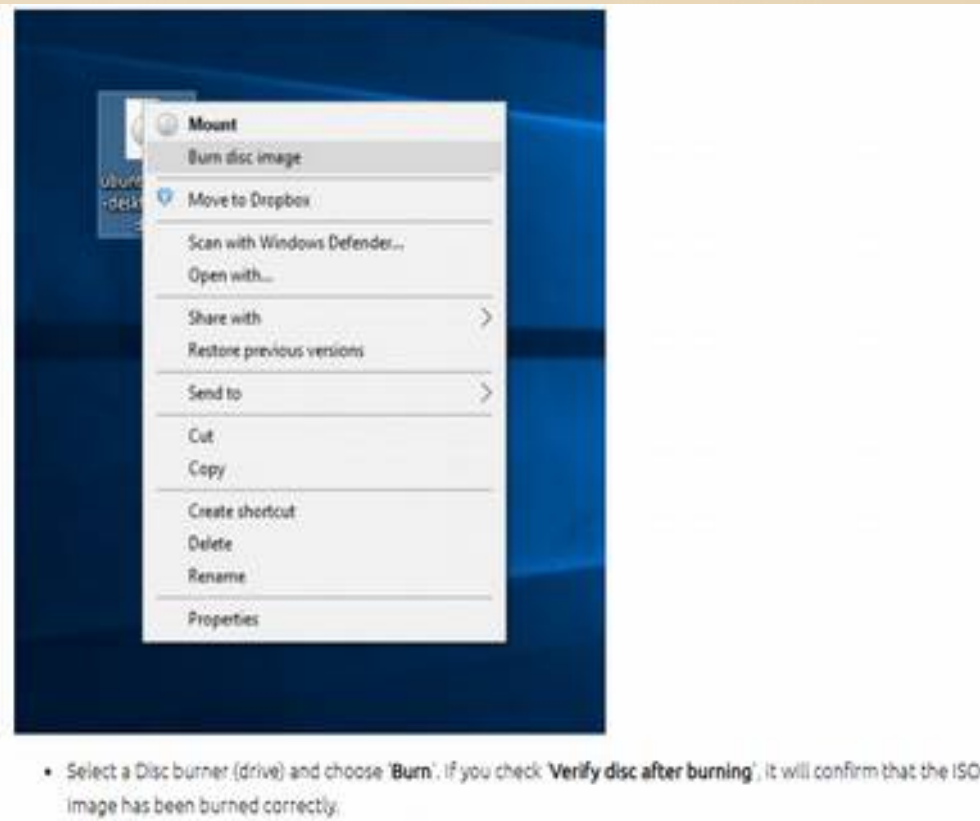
ubunt -deskt

Mount
Burn disc image
Move to Dropbox
Scan with Windows Defender...
Open with...
Share with
Restore previous versions
Send to
Cut
Copy
Create shortcut
Delete
Rename
Properties

• Select a Disc burner (drive) and choose 'Burn'. If you check 'Verify disc after burning', it will confirm that the ISO image has been burned correctly.